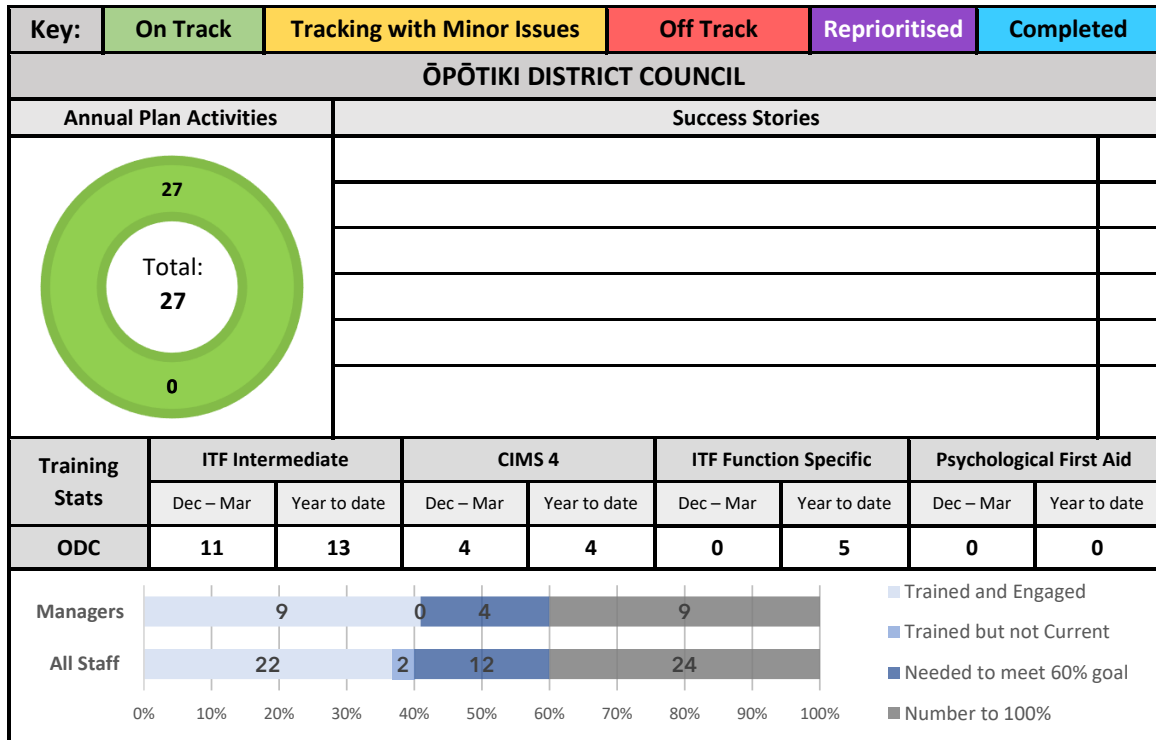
| Key: | On Track | Tracking with Minor Issues | Off Track | Reprioritised | Completed |
|---|---|---|---|---|---|

ŌPŌTIKI DISTRICT COUNCIL

Annual Plan Activities

Success Stories

27

Total:
27

0

| Training Stats | ITF Intermediate | | CIMS 4 | | ITF Function Specific | | Psychological First Aid | |
|---|---|---|---|---|---|---|---|---|
| | Dec – Mar | Year to date | Dec – Mar | Year to date | Dec – Mar | Year to date | Dec – Mar | Year to date |
| ODC | 11 | 13 | 4 | 4 | 0 | 5 | 0 | 0 |

Managers 9 0 4 9

All Staff 22 2 12 24

0% 10% 20% 30% 40% 50% 60% 70% 80% 90% 100%

Trained and Engaged

Trained but not Current

Needed to meet 60% goal

Number to 100%